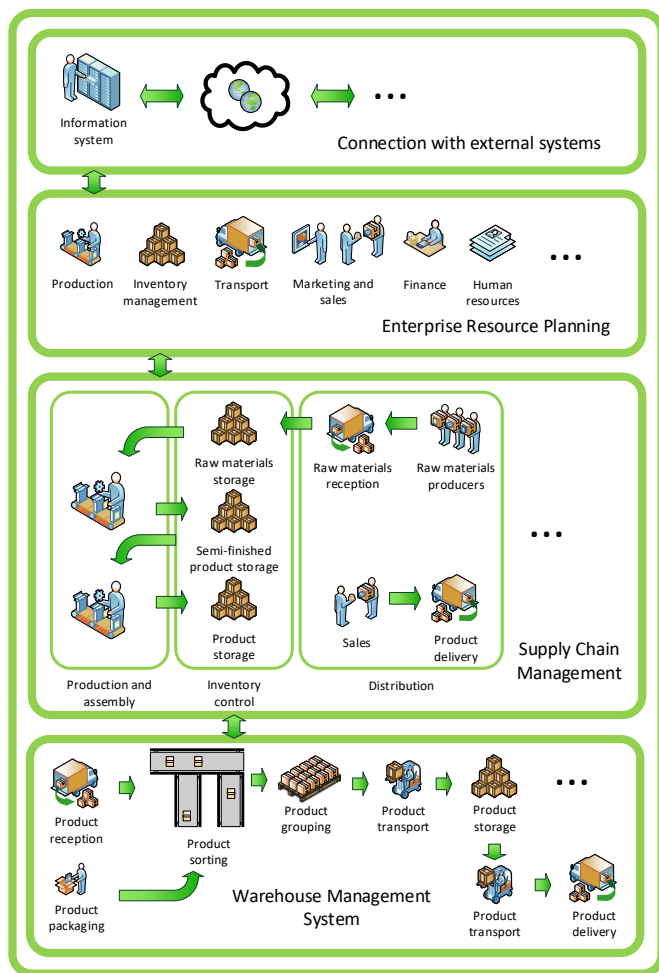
Information system

...

Connection with external systems

Production

Inventory management

Transport

Marketing and sales

Finance

Human resources

...

Enterprise Resource Planning

Raw materials storage

Raw materials reception

Raw materials producers

Semi-finished product storage

Product storage

Sales

Product delivery

...

Production and assembly

Inventory control

Distribution

Supply Chain Management

Product reception

Product sorting

Product grouping

Product transport

Product storage

...

Product packaging

Warehouse Management System

Product transport

Product delivery